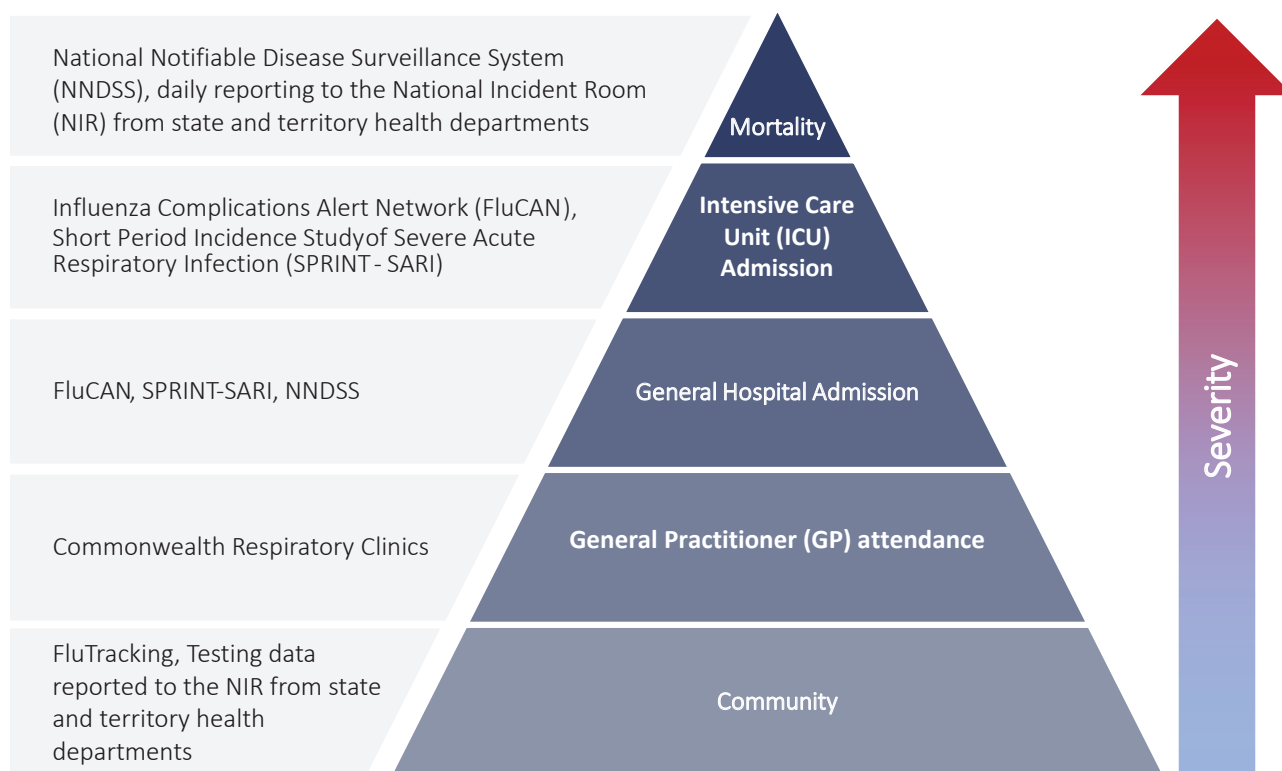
National Notifiable Disease Surveillance System (NNDSS), daily reporting to the National Incident Room (NIR) from state and territory health departments

Mortality

Influenza Complications Alert Network (FluCAN), Short Period Incidence Studyof Severe Acute Respiratory Infection (SPRINT - SARI)

Intensive Care Unit (ICU) Admission

FluCAN, SPRINT-SARI, NNDSS

General Hospital Admission

Commonwealth Respiratory Clinics

General Practitioner (GP) attendance

FluTracking, Testing data reported to the NIR from state and territory health departments

Community

Severity